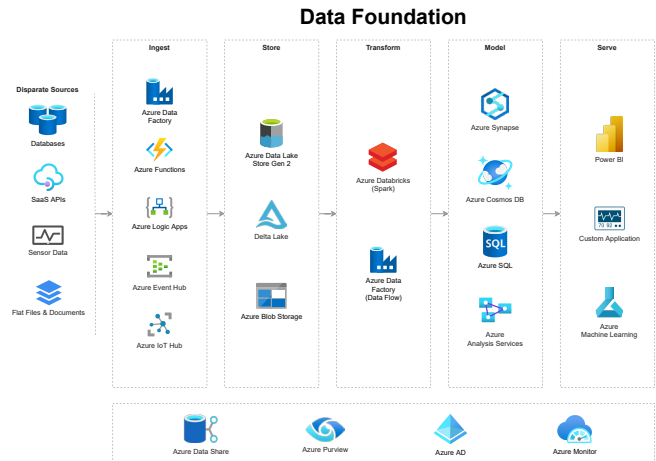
Data Foundation

Disparate Sources

Databases

SaaS APIs

Sensor Data

Flat Files & Documents

Ingest

Azure Data Factory

Azure Functions

Azure Logic Apps

Azure Event Hub

Azure IoT Hub

Store

Azure Data Lake Store Gen 2

Delta Lake

Azure Blob Storage

Transform

Azure Databricks (Spark)

Azure Data Factory (Data Flow)

Model

Azure Synapse

Azure Cosmos DB

SQL

Azure SQL

Azure Analysis Services

Serve

Power BI

Custom Application

Azure Machine Learning

Azure Data Share

Azure Purview

Azure AD

Azure Monitor